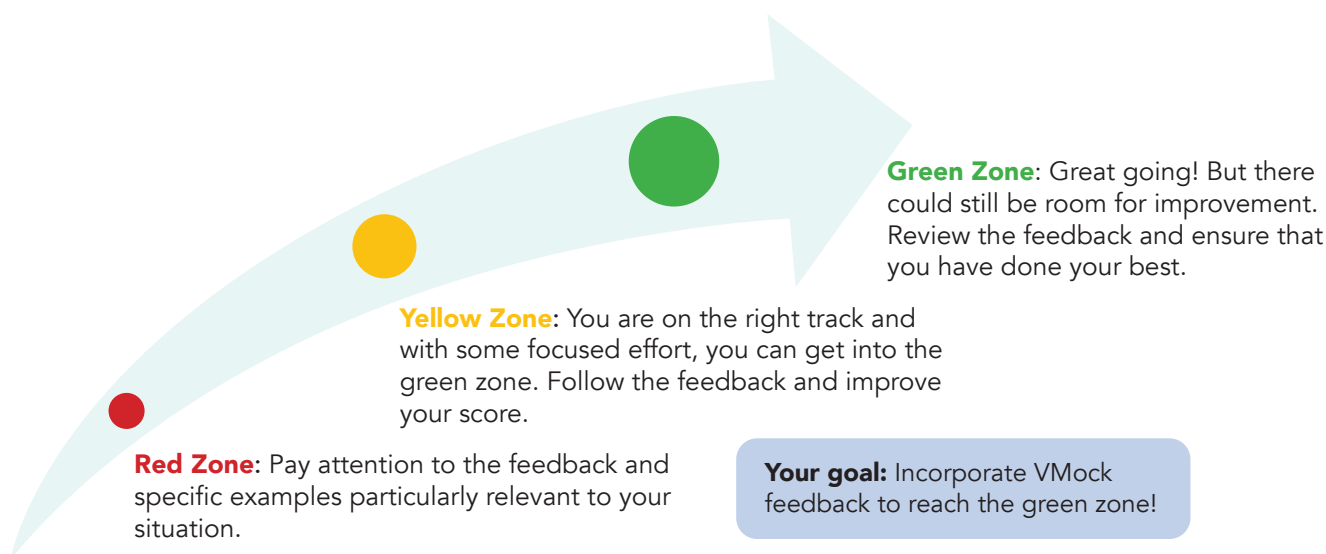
Green Zone: Great going! But there could still be room for improvement. Review the feedback and ensure that you have done your best.

Yellow Zone: You are on the right track and with some focused effort, you can get into the green zone. Follow the feedback and improve your score.

Red Zone: Pay attention to the feedback and specific examples particularly relevant to your situation.

Your goal: Incorporate VMock feedback to reach the green zone!